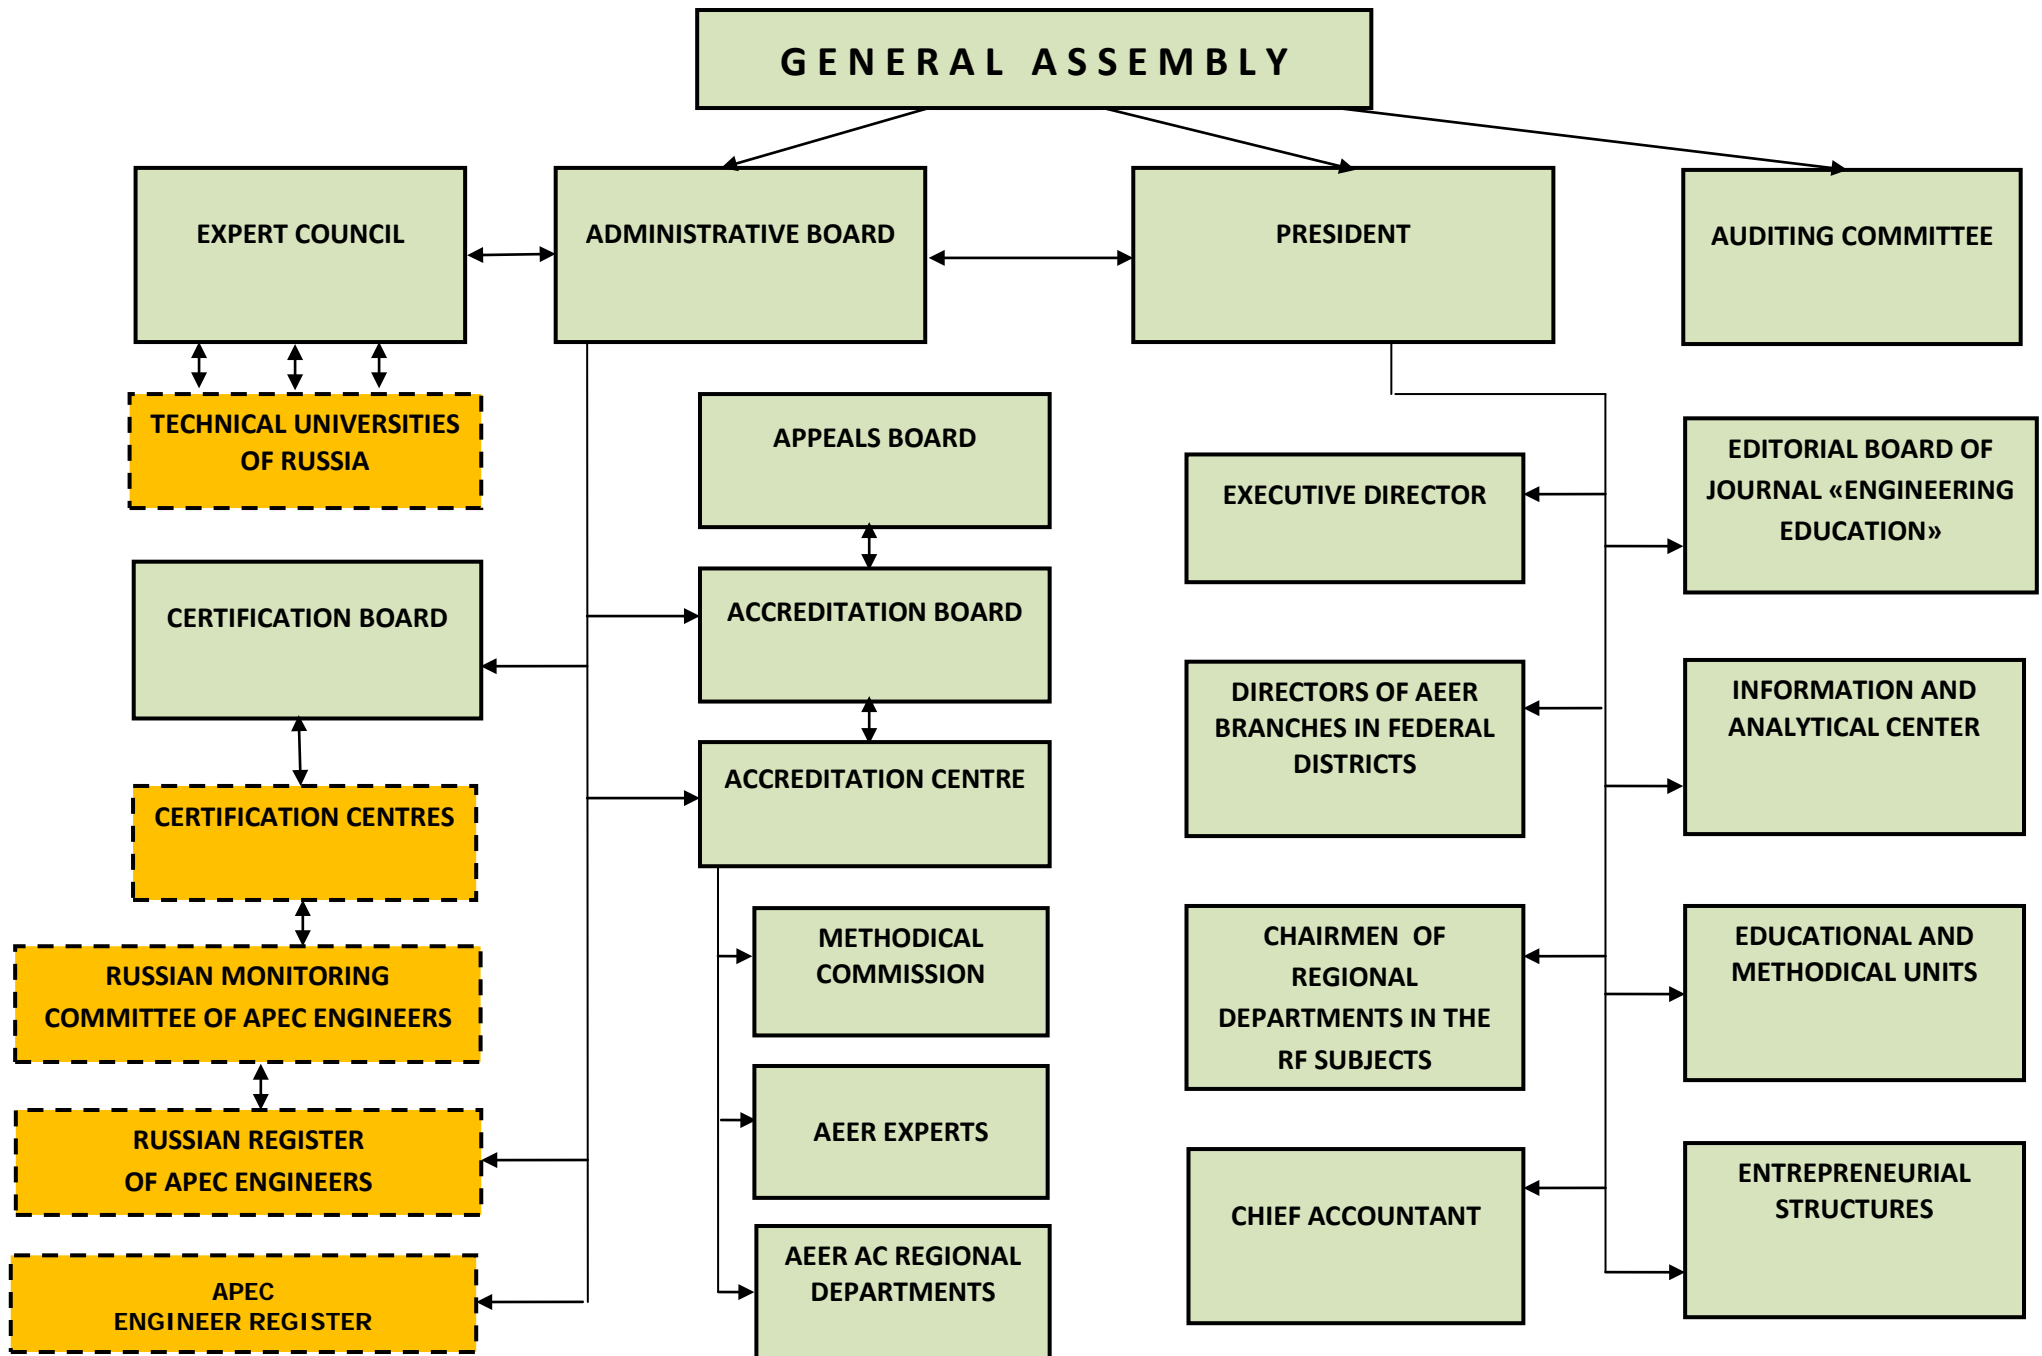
GENERAL ASSEMBLY

EXPERT COUNCIL

ADMINISTRATIVE BOARD

PRESIDENT

AUDITING COMMITTEE

TECHNICAL UNIVERSITIES OF RUSSIA

APPEALS BOARD

EXECUTIVE DIRECTOR

EDITORIAL BOARD OF JOURNAL «ENGINEERING EDUCATION»

CERTIFICATION BOARD

ACCREDITATION BOARD

DIRECTORS OF AEER BRANCHES IN FEDERAL DISTRICTS

INFORMATION AND ANALYTICAL CENTER

CERTIFICATION CENTRES

ACCREDITATION CENTRE

METHODICAL COMMISSION

CHAIRMEN OF REGIONAL DEPARTMENTS IN THE RF SUBJECTS

EDUCATIONAL AND METHODICAL UNITS

RUSSIAN MONITORING COMMITTEE OF APEC ENGINEERS

RUSSIAN REGISTER OF APEC ENGINEERS

AEER EXPERTS

CHIEF ACCOUNTANT

ENTREPRENEURIAL STRUCTURES

APEC ENGINEER REGISTER

AEER AC REGIONAL DEPARTMENTS